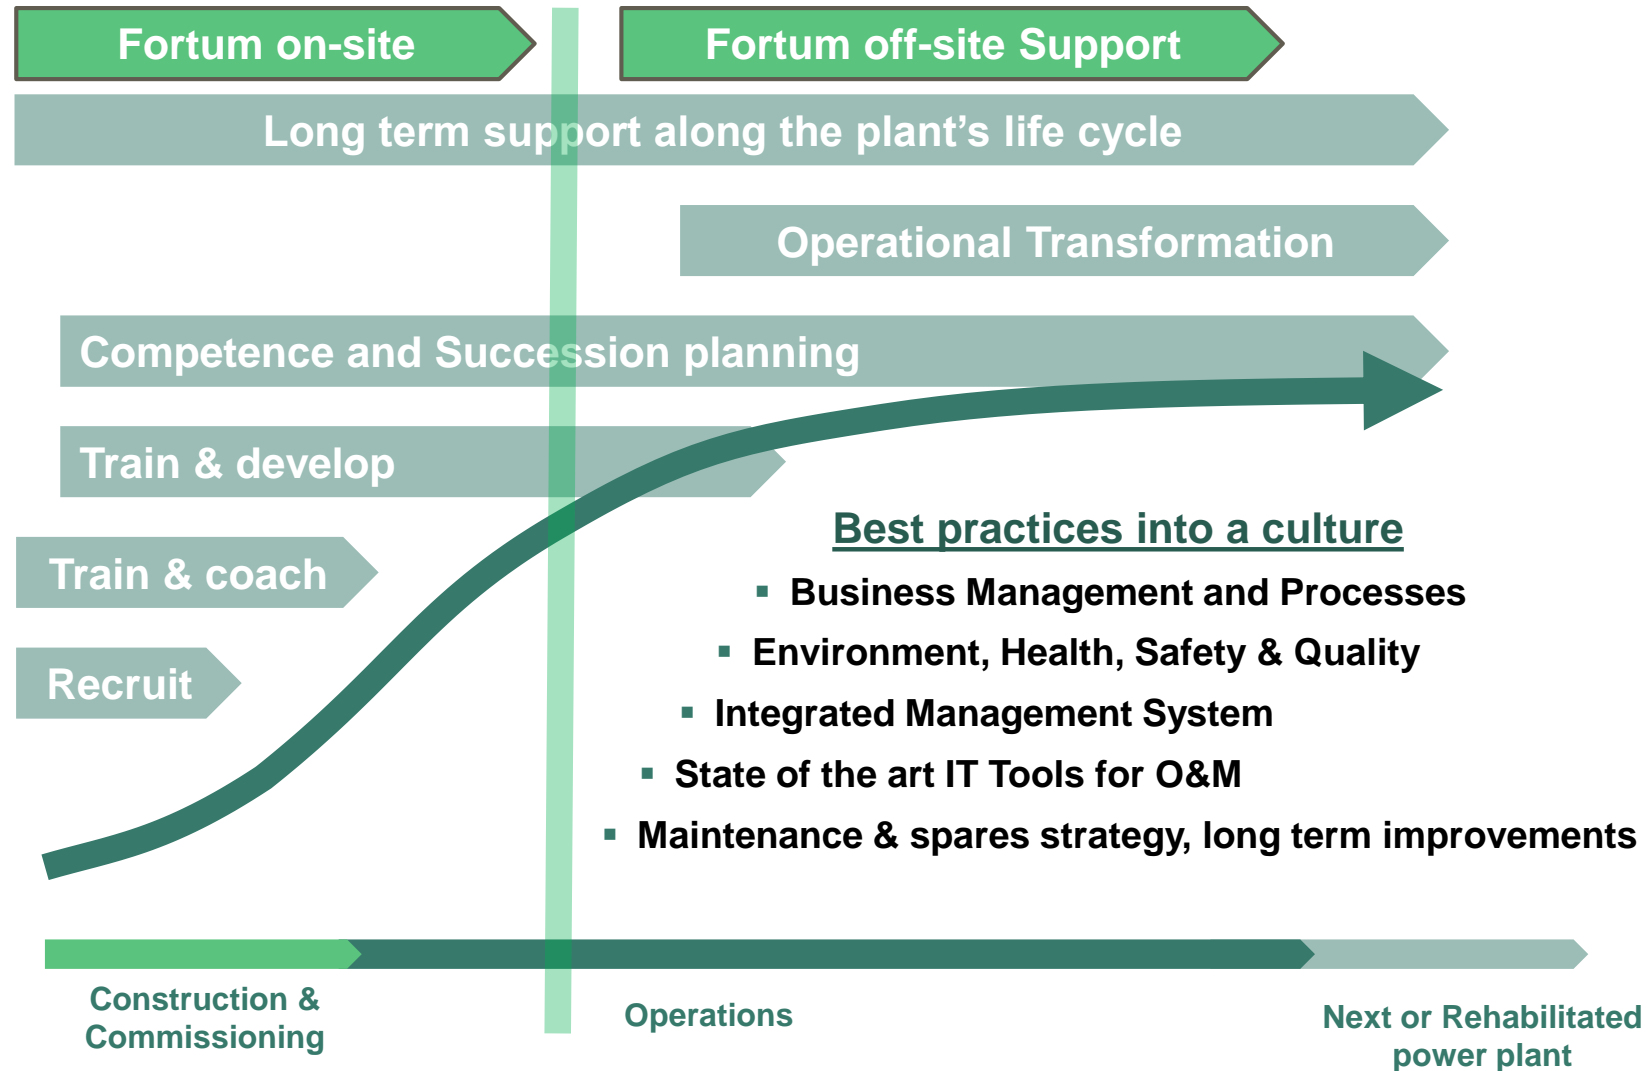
Fortum on-site

Fortum off-site Support

Long term support along the plant’s life cycle

Operational Transformation

Competence and Succession planning

Train & develop

Train & coach

Recruit

Best practices into a culture

- Business Management and Processes
- Environment, Health, Safety & Quality
- Integrated Management System
- State of the art IT Tools for O&M
- Maintenance & spares strategy, long term improvements

Construction & Commissioning

Operations

Next or Rehabilitated power plant